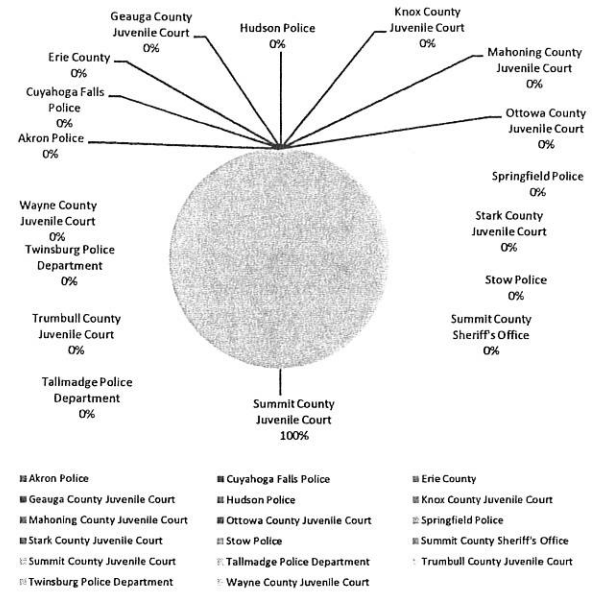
Geauga County Juvenile Court 0%

Hudson Police 0%

Knox County Juvenile Court 0%

Erie County 0%

Mahoning County Juvenile Court 0%

Cuyahoga Falls Police 0%

Ottowa County Juvenile Court 0%

Akron Police 0%

Springfield Police 0%

Wayne County Juvenile Court 0%

Stark County Juvenile Court 0%

Twinsburg Police Department 0%

Stow Police 0%

Trumbull County Juvenile Court 0%

Summit County Sheriff's Office 0%

Tallmadge Police Department 0%

Summit County Juvenile Court 100%

Akron Police
Cuyahoga Falls Police
Erie County
Geauga County Juvenile Court
Hudson Police
Knox County Juvenile Court
Mahoning County Juvenile Court
Ottowa County Juvenile Court
Springfield Police
Stark County Juvenile Court
Stow Police
Summit County Sheriff's Office
Summit County Juvenile Court
Tallmadge Police Department
Trumbull County Juvenile Court
Twinsburg Police Department
Wayne County Juvenile Court